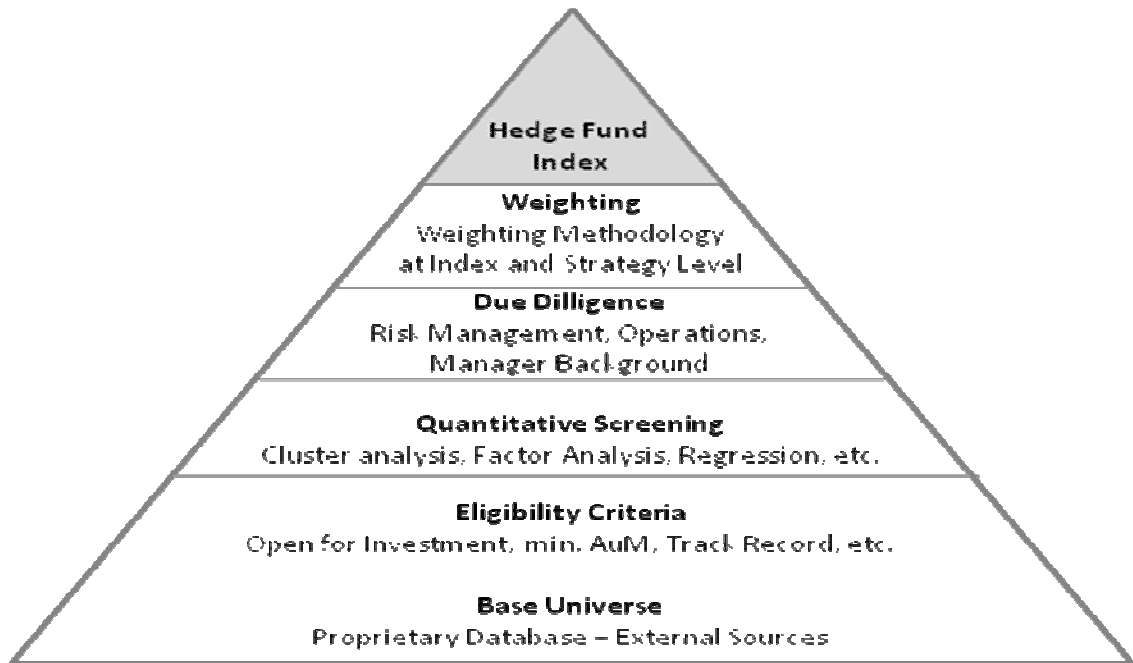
Hedge Fund Index

Weighting
Weighting Methodology at Index and Strategy Level

Due Dilligence
Risk Management, Operations, Manager Background

Quantitative Screening
Cluster analysis, Factor Analysis, Regression, etc.

Eligibility Criteria
Open for Investment, min. AuM, Track Record, etc.

Base Universe
Proprietary Database – External Sources